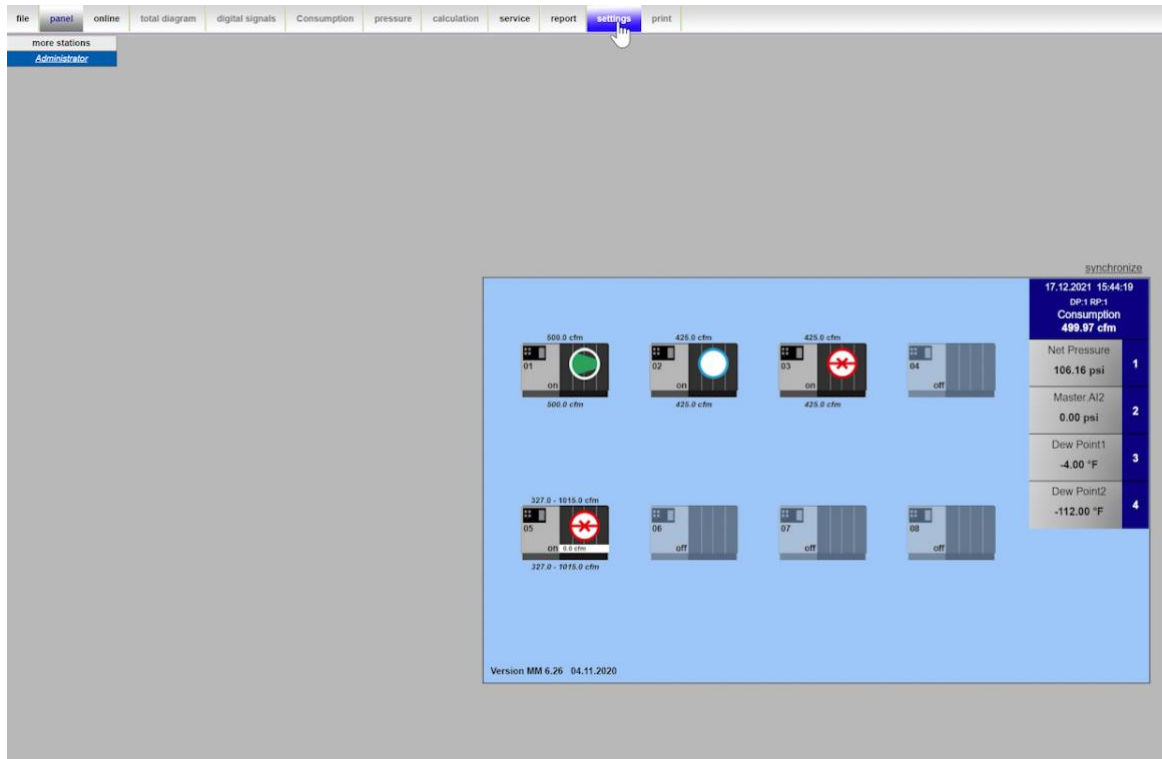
file panel online total diagram digital signals Consumption pressure calculation service report settings print

more stations
Administrator

synchronize

500.0 cfm
01
on
500.0 cfm

425.0 cfm
02
on
425.0 cfm

425.0 cfm
03
on
425.0 cfm

04
off

327.0 - 1015.0 cfm
05
on 0.0 cfm
327.0 - 1015.0 cfm

06
off

07
off

08
off

17.12.2021 15:44:19
DP:1 RP:1
Consumption
499.97 cfm

Net Pressure
106.16 psi
1

Master.AI2
0.00 psi
2

Dew Point1
-4.00 °F
3

Dew Point2
-112.00 °F
4

Version MM 6.26 04.11.2020